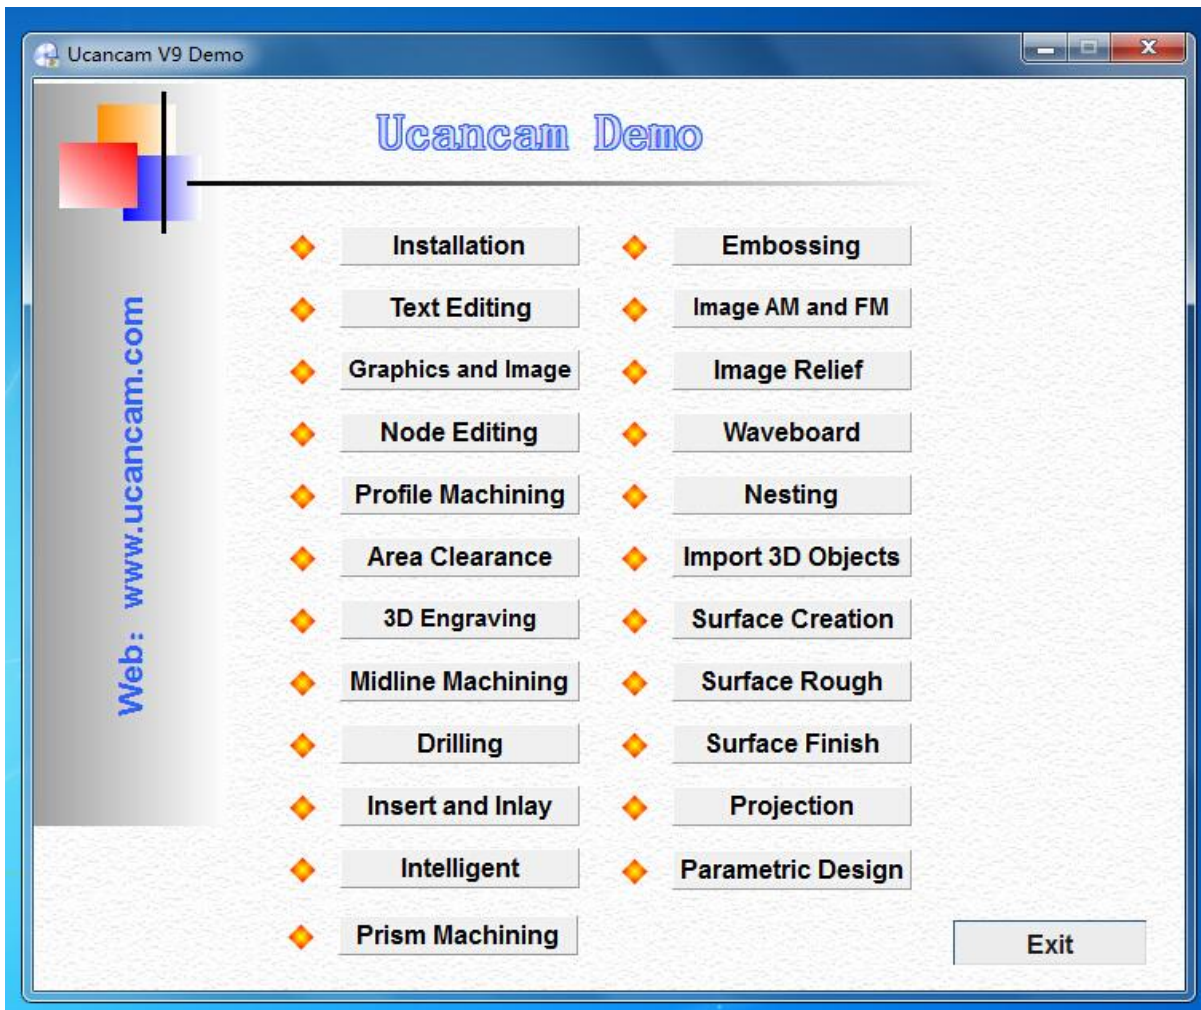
Ucancam V9 Demo

Ucancam Demo

Web: www.ucancam.com

Installation
Text Editing
Graphics and Image
Node Editing
Profile Machining
Area Clearance
3D Engraving
Midline Machining
Drilling
Insert and Inlay
Intelligent
Prism Machining

Embossing
Image AM and FM
Image Relief
Waveboard
Nesting
Import 3D Objects
Surface Creation
Surface Rough
Surface Finish
Projection
Parametric Design

Exit